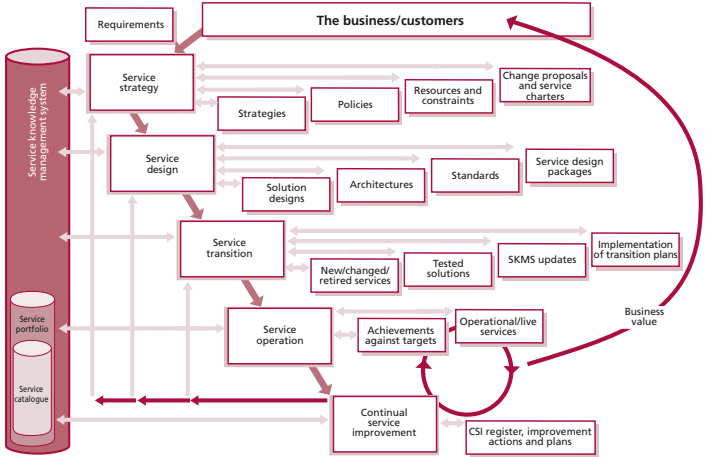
Requirements

The business/customers

Service knowledge management system

Service strategy

Strategies

Policies

Resources and constraints

Change proposals and service charters

Service design

Solution designs

Architectures

Standards

Service design packages

Service transition

New/changed/ retired services

Tested solutions

SKMS updates

Implementation of transition plans

Service portfolio

Service catalogue

Service operation

Achievements against targets

Operational/live services

Business value

Continual service improvement

CSI register, improvement actions and plans